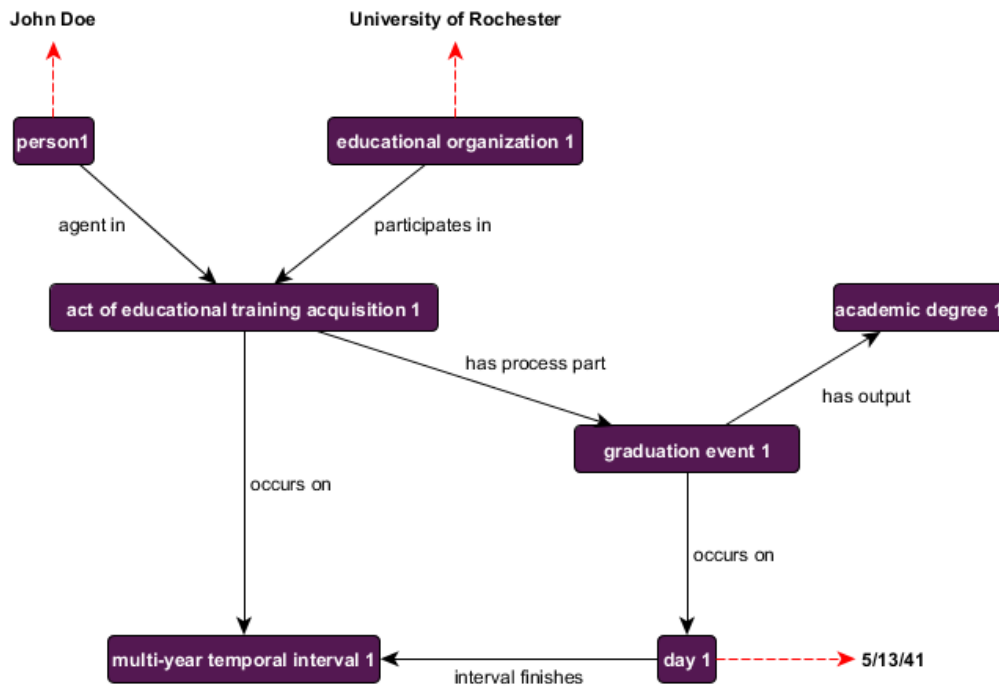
John Doe

University of Rochester

person1

educational organization 1

agent in

participates in

act of educational training acquisition 1

academic degree 1

has process part

has output

graduation event 1

occurs on

occurs on

multi-year temporal interval 1

interval finishes

day 1

5/13/41